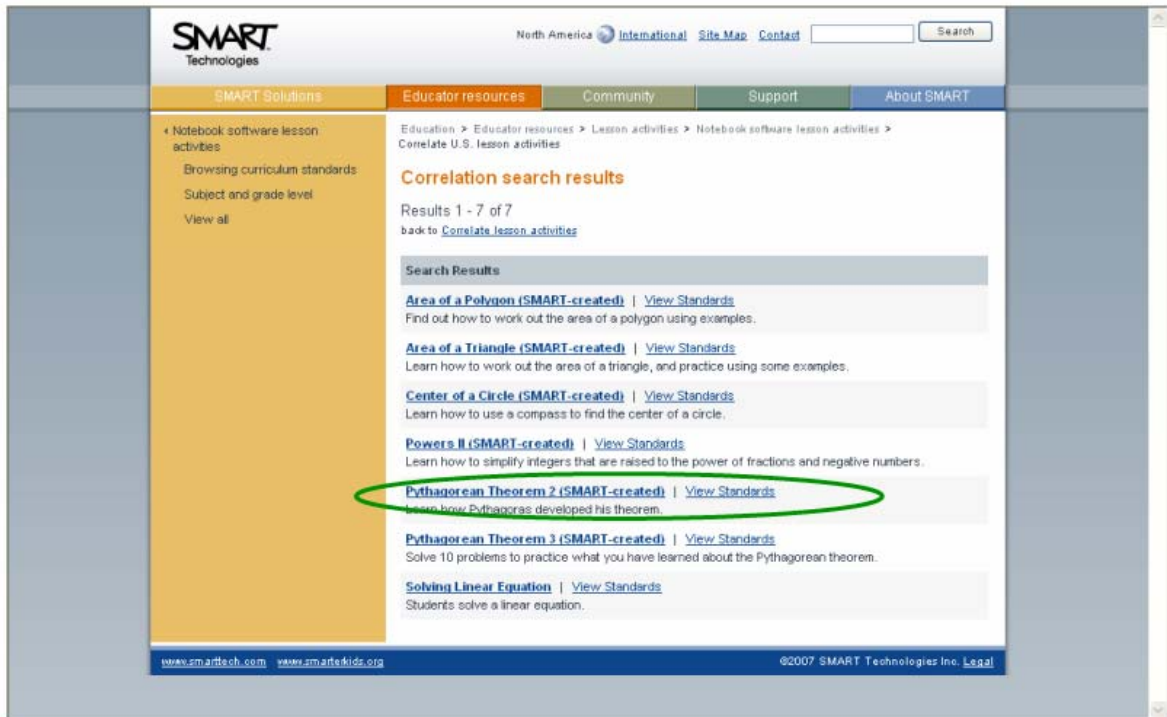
SMART Technologies

North America International Site Map Contact Search

SMART Solutions Educator resources Community Support About SMART

‹ Notebook software lesson activities
Browsing curriculum standards
Subject and grade level
View all

Education > Educator resources > Lesson activities > Notebook software lesson activities > Correlate U.S. lesson activities

Correlation search results

Results 1 - 7 of 7
back to Correlate lesson activities

Search Results

Area of a Polygon (SMART-created) | View Standards
Find out how to work out the area of a polygon using examples.

Area of a Triangle (SMART-created) | View Standards
Learn how to work out the area of a triangle, and practice using some examples.

Center of a Circle (SMART-created) | View Standards
Learn how to use a compass to find the center of a circle.

Powers II (SMART-created) | View Standards
Learn how to simplify integers that are raised to the power of fractions and negative numbers.

Pythagorean Theorem 2 (SMART-created) | View Standards
Learn how Pythagoras developed his theorem.

Pythagorean Theorem 3 (SMART-created) | View Standards
Solve 10 problems to practice what you have learned about the Pythagorean theorem.

Solving Linear Equation | View Standards
Students solve a linear equation.

www.smarttech.com www.smarterkids.org ©2007 SMART Technologies Inc. Legal